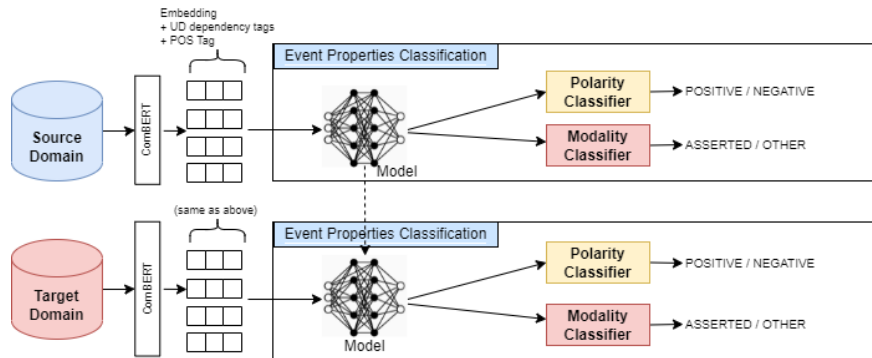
Embedding
+ UD dependency tags
+ POS Tag

Event Properties Classification

Source Domain

ComBERT

Model

Polarity Classifier

POSITIVE / NEGATIVE

Modality Classifier

ASSERTED / OTHER

(same as above)

Event Properties Classification

Target Domain

ComBERT

Model

Polarity Classifier

POSITIVE / NEGATIVE

Modality Classifier

ASSERTED / OTHER